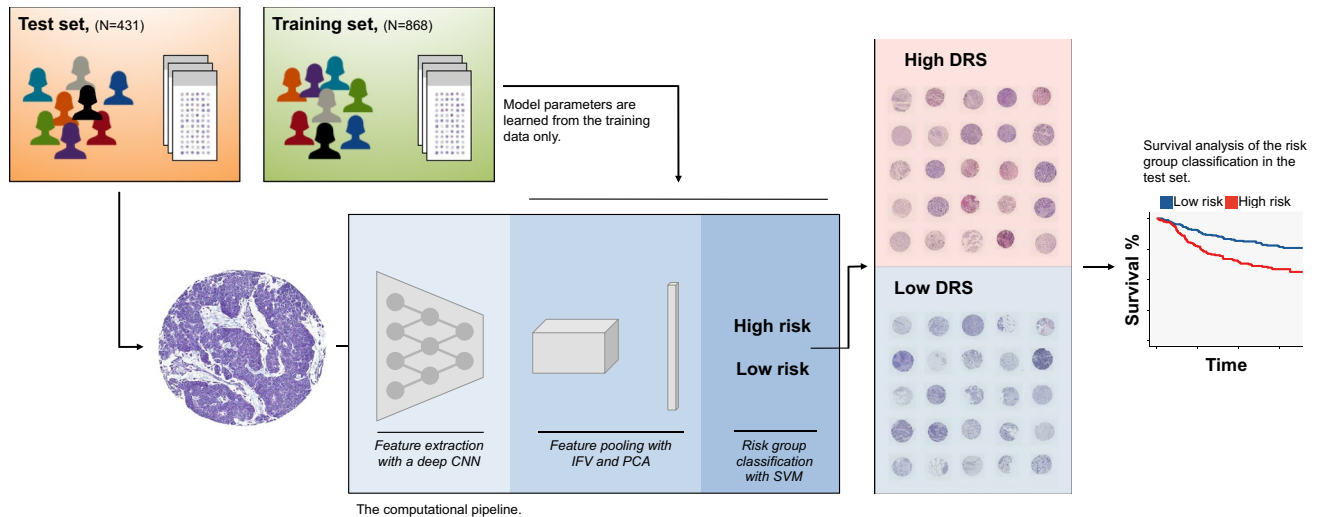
Test set, (N=431)

Training set, (N=868)

Model parameters are learned from the training data only.

High DRS

Low DRS

Survival analysis of the risk group classification in the test set.

Low risk High risk

Survival %

Time

High risk

Low risk

Feature extraction with a deep CNN

Feature pooling with IFV and PCA

Risk group classification with SVM

The computational pipeline.